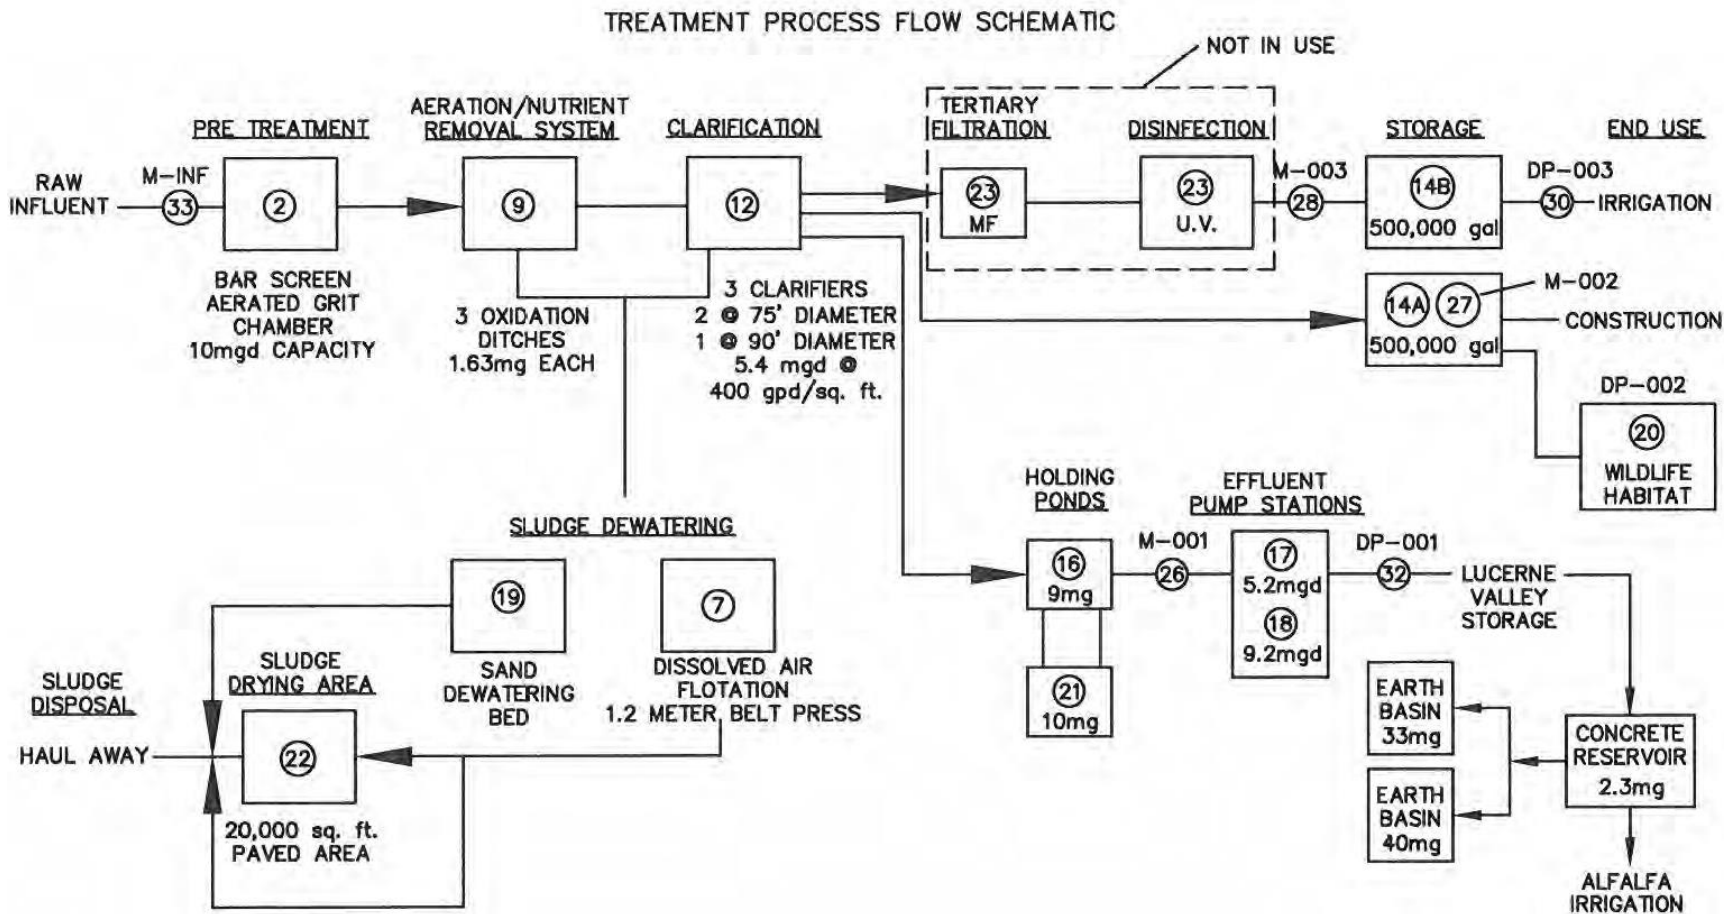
TREATMENT PROCESS FLOW SCHEMATIC

NOT IN USE

PRE TREATMENT

AERATION/NUTRIENT REMOVAL SYSTEM

CLARIFICATION

TERTIARY FILTRATION

DISINFECTION

STORAGE

END USE

RAW INFLUENT

M-INF

33

2

9

12

23 MF

23 U.V.

M-003

28

14B 500,000 gal

DP-003

30

IRRIGATION

BAR SCREEN AERATED GRIT CHAMBER 10mgd CAPACITY

3 OXIDATION DITCHES 1.63mg EACH

3 CLARIFIERS 2 @ 75' DIAMETER 1 @ 90' DIAMETER 5.4 mgd @ 400 gpd/sq. ft.

14A 27 500,000 gal

M-002

CONSTRUCTION

DP-002

20 WILDLIFE HABITAT

HOLDING PONDS

EFFLUENT PUMP STATIONS

SLUDGE DEWATERING

M-001

26

16 9mg

21 10mg

17 5.2mgd

18 9.2mgd

DP-001

32

LUCERNE VALLEY STORAGE

19

7

SAND DEWATERING BED

DISSOLVED AIR FLOTATION 1.2 METER BELT PRESS

SLUDGE DISPOSAL

SLUDGE DRYING AREA

HAUL AWAY

22

20,000 sq. ft. PAVED AREA

EARTH BASIN 33mg

EARTH BASIN 40mg

CONCRETE RESERVOIR 2.3mg

ALFALFA IRRIGATION